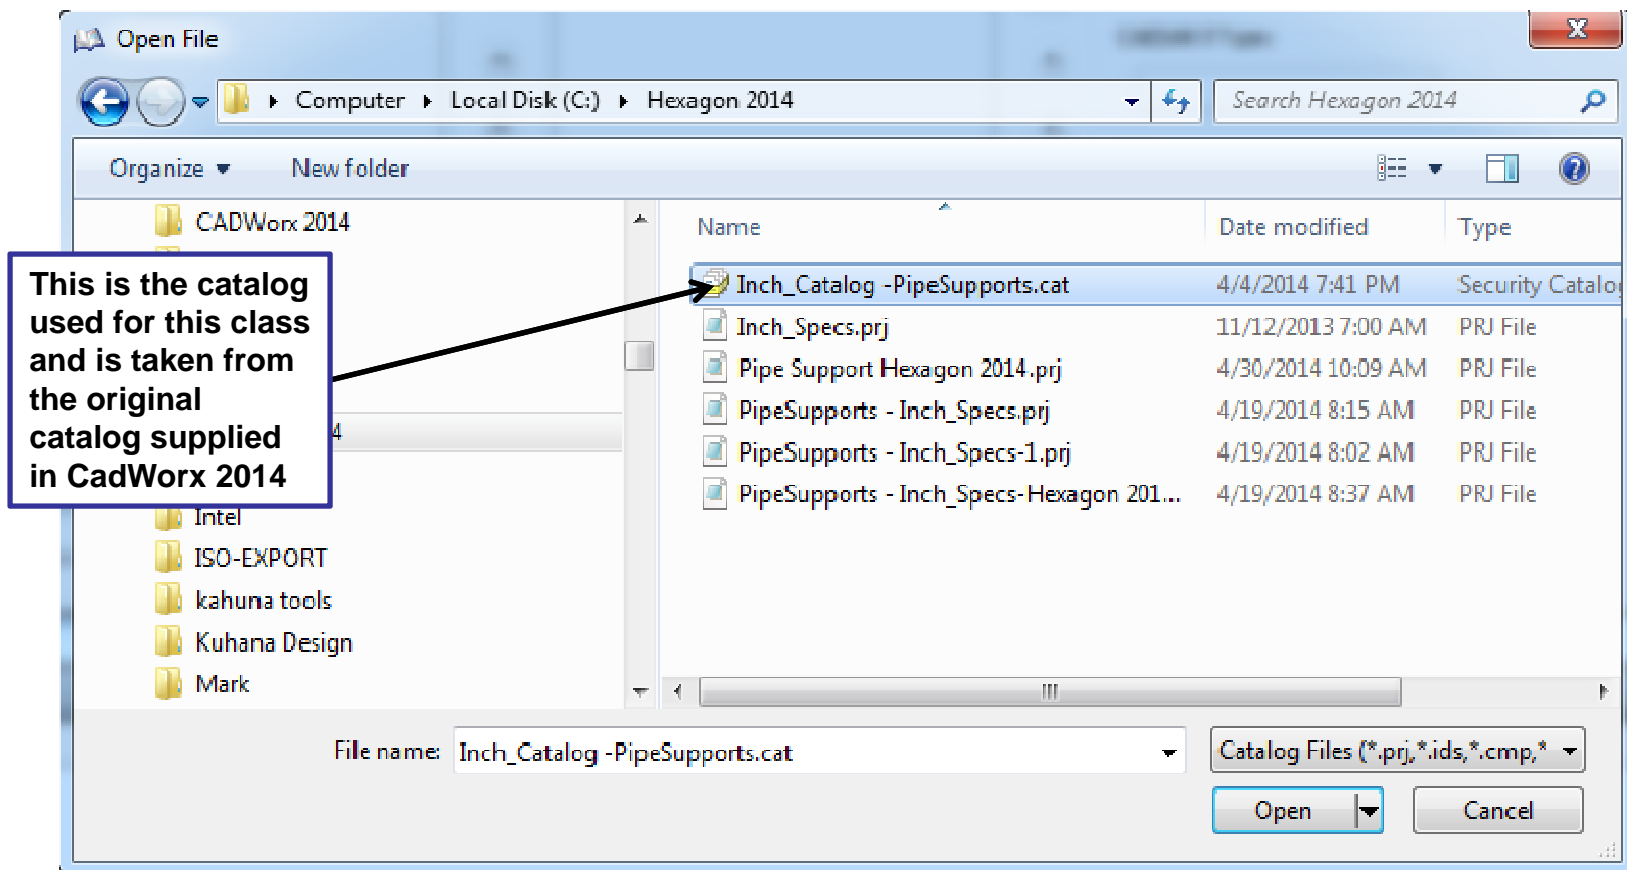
Open File

Computer ▸ Local Disk (C:) ▸ Hexagon 2014

Search Hexagon 2014

Organize ▾ New folder

CADWorx 2014

This is the catalog used for this class and is taken from the original catalog supplied in CadWorx 2014

4

Intel
ISO-EXPORT
kahuna tools
Kuhana Design
Mark

| Name | Date modified | Type |
|---|---|---|
| Inch_Catalog -PipeSupports.cat | 4/4/2014 7:41 PM | Security Catalo |
| Inch_Specs.prj | 11/12/2013 7:00 AM | PRJ File |
| Pipe Support Hexagon 2014.prj | 4/30/2014 10:09 AM | PRJ File |
| PipeSupports - Inch_Specs.prj | 4/19/2014 8:15 AM | PRJ File |
| PipeSupports - Inch_Specs-1.prj | 4/19/2014 8:02 AM | PRJ File |
| PipeSupports - Inch_Specs-Hexagon 201... | 4/19/2014 8:37 AM | PRJ File |

File name: Inch_Catalog -PipeSupports.cat

Catalog Files (*.prj,*.ids,*.cmp,*

Open

Cancel